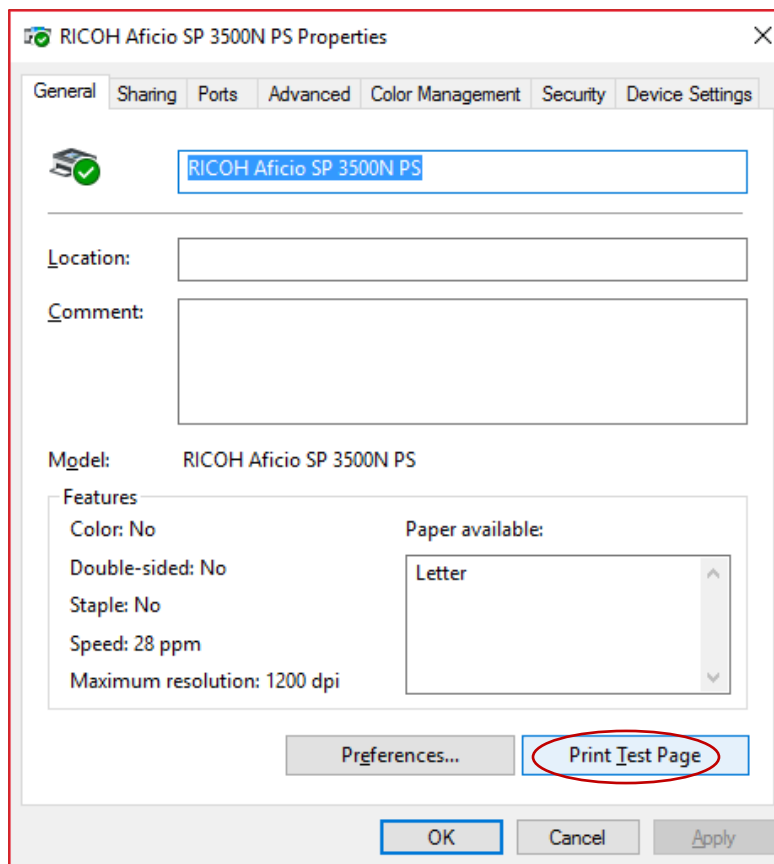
RICOH Aficio SP 3500N PS Properties

General Sharing Ports Advanced Color Management Security Device Settings

RICOH Aficio SP 3500N PS

Location:

Comment:

Model: RICOH Aficio SP 3500N PS

Features

Color: No

Double-sided: No

Staple: No

Speed: 28 ppm

Maximum resolution: 1200 dpi

Paper available:

Letter

Preferences...

Print Test Page

OK Cancel Apply